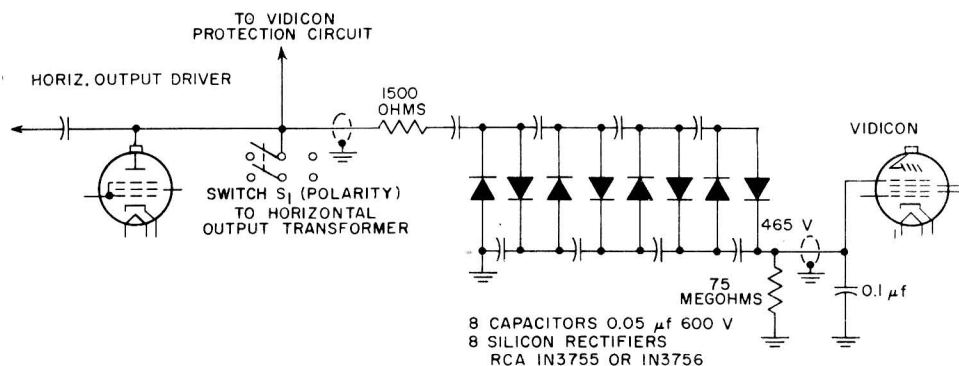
TO VIDICON
PROTECTION CIRCUIT

HORIZ. OUTPUT DRIVER

1500
OHMS

VIDICON

SWITCH $S_1$ (POLARITY)
TO HORIZONTAL
OUTPUT TRANSFORMER

465 V

75
MEGOHMS

0.1 $\mu$f

8 CAPACITORS 0.05 $\mu$f 600 V
8 SILICON RECTIFIERS
RCA IN3755 OR IN3756